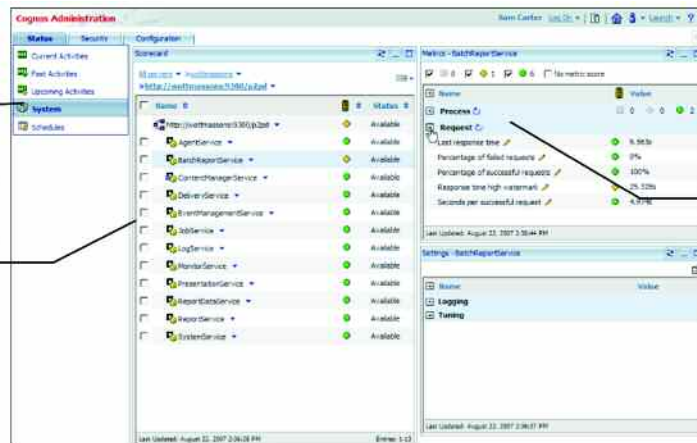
Cognos Administration

Sam Carter Log On ▾ | Launch ▾ ?

Status Security Configuration

Current Activities
Past Activities
Upcoming Activities
System
Schedules

Scorecard

All servers ▾ > All dispatchers ▾ > http://swtfmassero:9300/p2pd

| | Name | | Status |
|---|---|---|---|
| | http://swtfmassero:9300/p2pd ▾ | | Available |
| | AgentService ▾ | | Available |
| | BatchReportService ▾ | | Available |
| | ContentManagerService ▾ | | Available |
| | DeliveryService ▾ | | Available |
| | EventManagementService ▾ | | Available |
| | JobService ▾ | | Available |
| | LogService ▾ | | Available |
| | MonitorService ▾ | | Available |
| | PresentationService ▾ | | Available |
| | ReportDataService ▾ | | Available |
| | ReportService ▾ | | Available |
| | SystemService ▾ | | Available |

Last Updated: August 22, 2007 2:06:28 PM Entries: 1-13

Metrics - BatchReportService

0 1 6 No metric score

| Name | Value |
|---|---|
| Process | 0 0 2 |
| Request | |
| Last response time | 6.983s |
| Percentage of failed requests | 0% |
| Percentage of successful requests | 100% |
| Response time high watermark | 25.328s |
| Seconds per successful request | 4.97% |

Last Updated: August 22, 2007 2:58:44 PM

Settings - BatchReportService

| Name | Value |
|---|---|
| Logging | |
| Tuning | |

Last Updated: August 22, 2007 2:06:37 PM